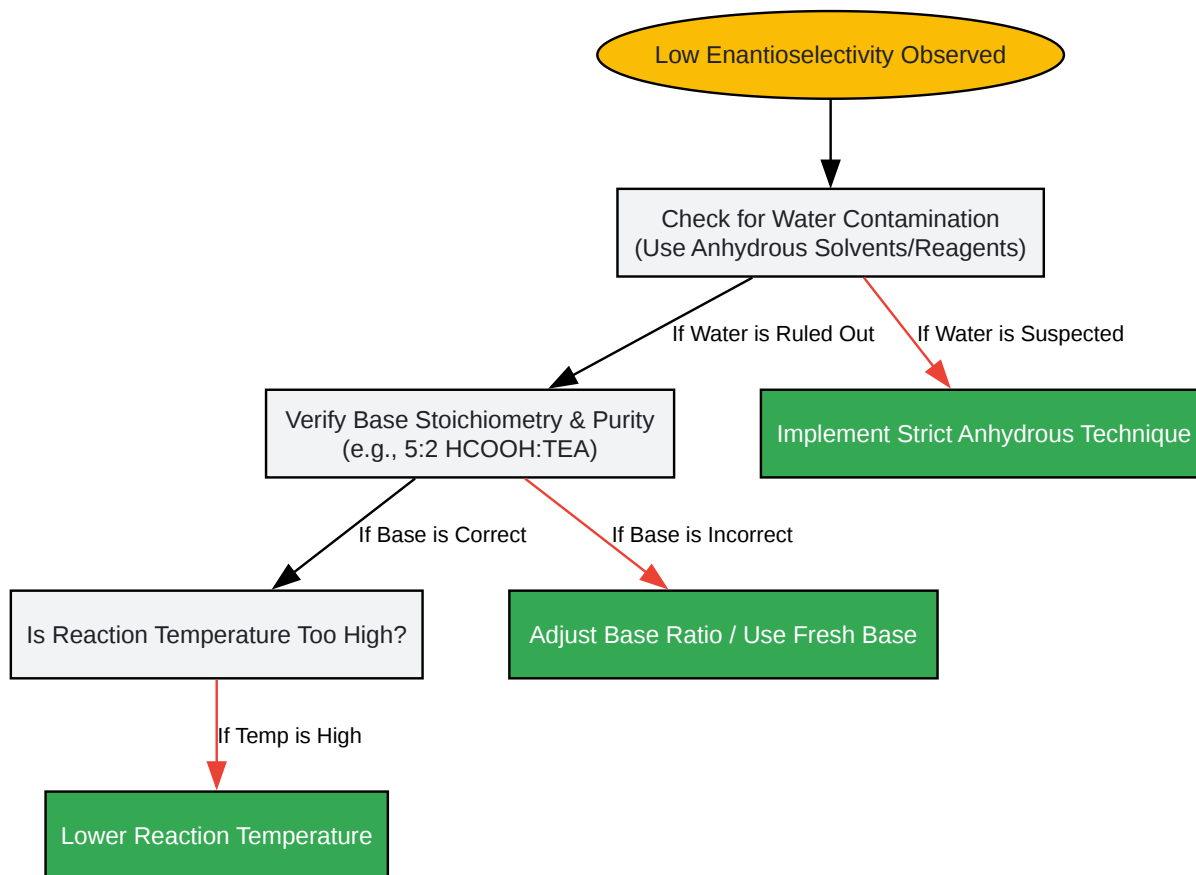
Low Enantioselectivity Observed

Check for Water Contamination
(Use Anhydrous Solvents/Reagents)

If Water is Ruled Out

If Water is Suspected

Verify Base Stoichiometry & Purity
(e.g., 5:2 HCOOH:TEA)

Implement Strict Anhydrous Technique

If Base is Correct

If Base is Incorrect

Is Reaction Temperature Too High?

Adjust Base Ratio / Use Fresh Base

If Temp is High

Lower Reaction Temperature